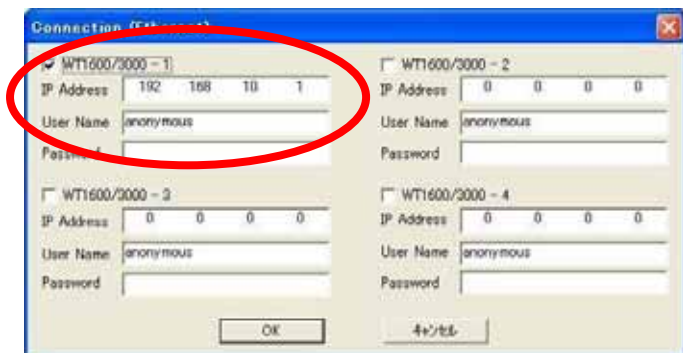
Connection (Ethernet)

WT1600/3000 - 1
IP Address 192 168 10 1
User Name anonymous
Password

WT1600/3000 - 2
IP Address 0 0 0 0
User Name anonymous
Password

WT1600/3000 - 3
IP Address 0 0 0 0
User Name anonymous
Password

WT1600/3000 - 4
IP Address 0 0 0 0
User Name anonymous
Password

OK
ｷｬﾝｾﾙ